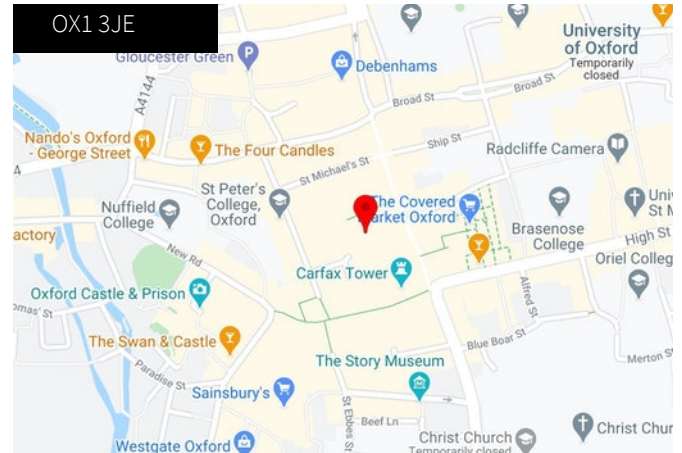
OX1 3JE

Gloucester Green

Debenhams

University of Oxford
Temporarily closed

A4144

Broad St

Broad St

Nando's Oxford - George Street

The Four Candles

Ship St

Radcliffe Camera

St Michael's St

St Peter's College, Oxford

The Covered Market Oxford

Univ St M

Nuffield College

Brasenose College

High St

actory

New Rd

Oriel Colleg

Carfax Tower

Oxford Castle & Prison

omas' St

Alfred St

The Swan & Castle

Blue Boar St

Merton St

The Story Museum

Paradise St

Sainsbury's

St Ebbes St

Beef Ln

Christ Church

Christ Church
Temporarily closed

Westgate Oxford